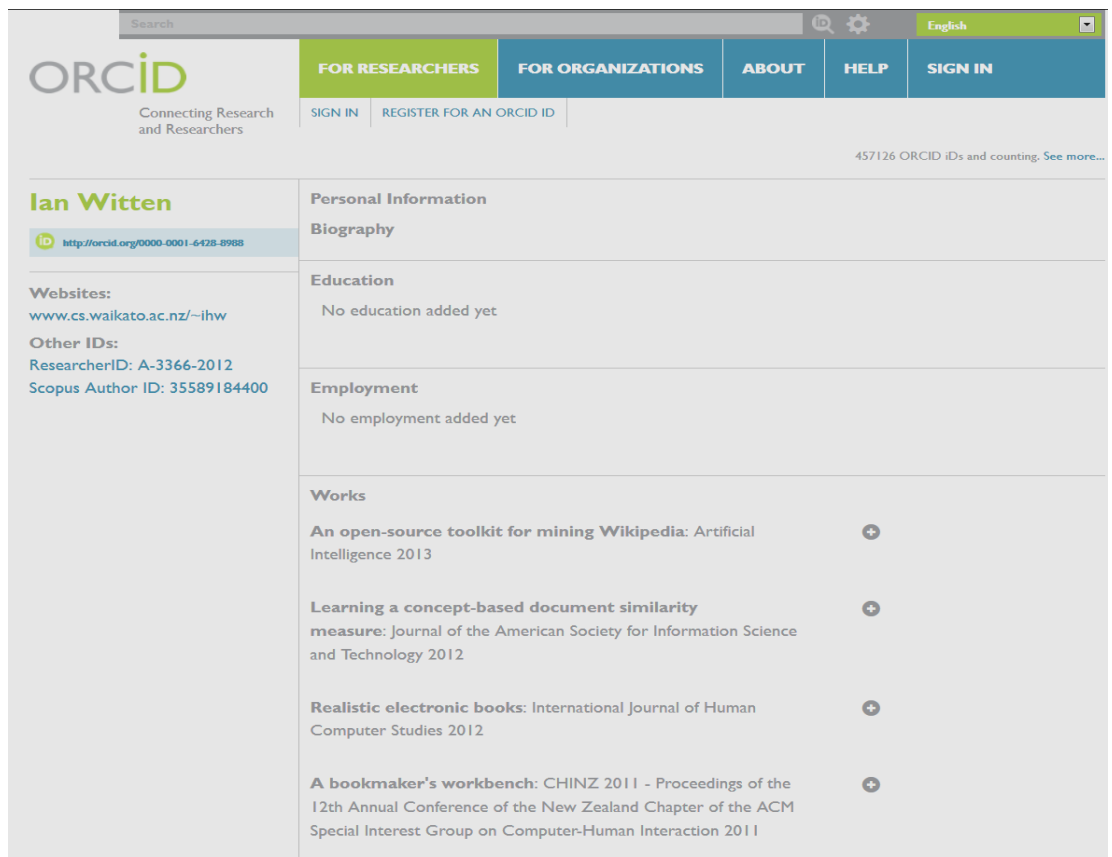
Search

English

ORCID

Connecting Research and Researchers

FOR RESEARCHERS | FOR ORGANIZATIONS | ABOUT | HELP | SIGN IN

SIGN IN | REGISTER FOR AN ORCID ID

457126 ORCID iDs and counting. See more...

Ian Witten

http://orcid.org/0000-0001-6428-8988

Websites:
www.cs.waikato.ac.nz/~ihw

Other IDs:
ResearcherID: A-3366-2012
Scopus Author ID: 35589184400

Personal Information

Biography

Education

No education added yet

Employment

No employment added yet

Works

An open-source toolkit for mining Wikipedia: Artificial Intelligence 2013

Learning a concept-based document similarity measure: Journal of the American Society for Information Science and Technology 2012

Realistic electronic books: International Journal of Human Computer Studies 2012

A bookmaker's workbench: CHINZ 2011 - Proceedings of the 12th Annual Conference of the New Zealand Chapter of the ACM Special Interest Group on Computer-Human Interaction 2011